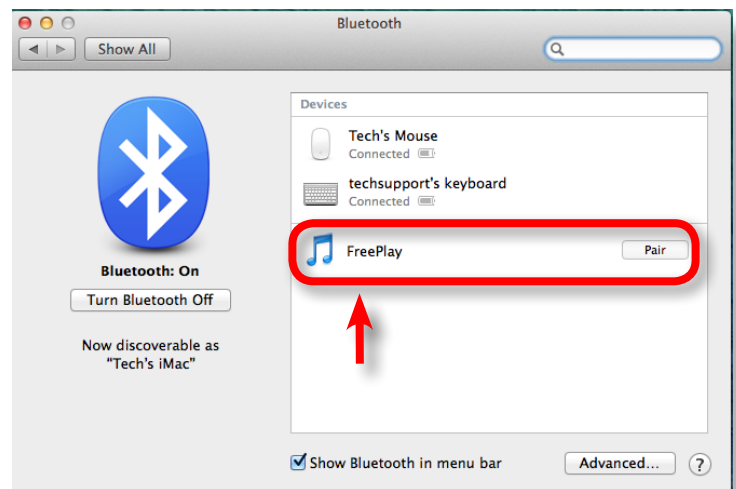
Bluetooth

Show All

Bluetooth: On

Turn Bluetooth Off

Now discoverable as
"Tech's iMac"

Devices

Tech's Mouse
Connected

techsupport's keyboard
Connected

FreePlay

Pair

Show Bluetooth in menu bar

Advanced...

?